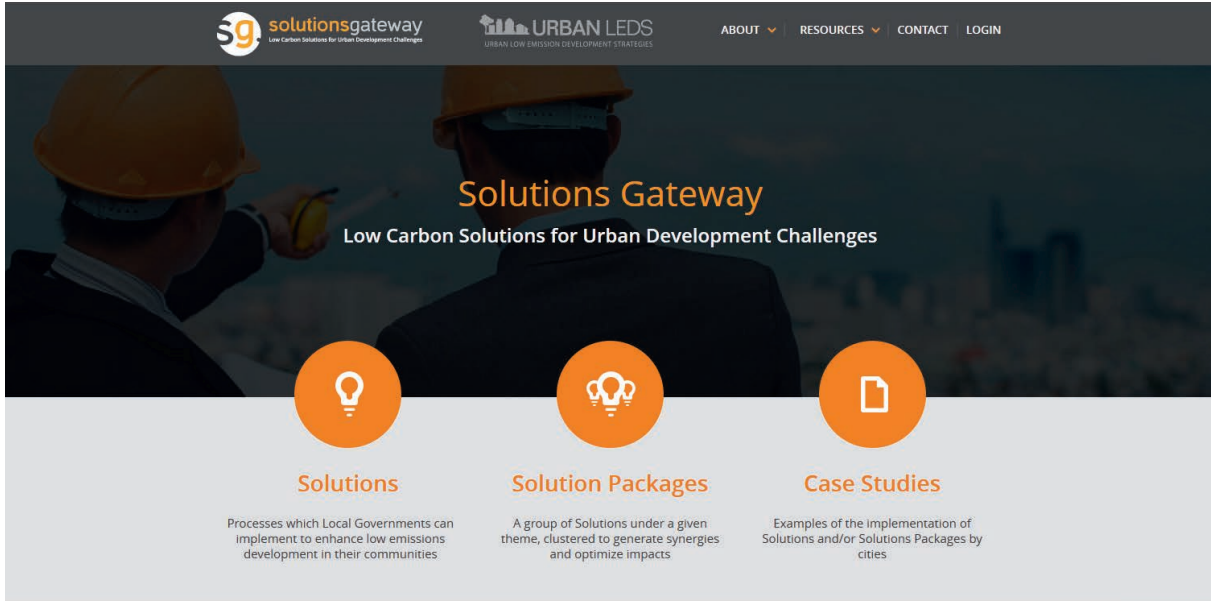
sg solutionsgateway
Low Carbon Solutions for Urban Development Challenges

URBAN LEDS
URBAN LOW EMISSION DEVELOPMENT STRATEGIES

ABOUT | RESOURCES | CONTACT | LOGIN

Solutions Gateway

Low Carbon Solutions for Urban Development Challenges

Solutions

Processes which Local Governments can implement to enhance low emissions development in their communities

Solution Packages

A group of Solutions under a given theme, clustered to generate synergies and optimize impacts

Case Studies

Examples of the implementation of Solutions and/or Solutions Packages by cities